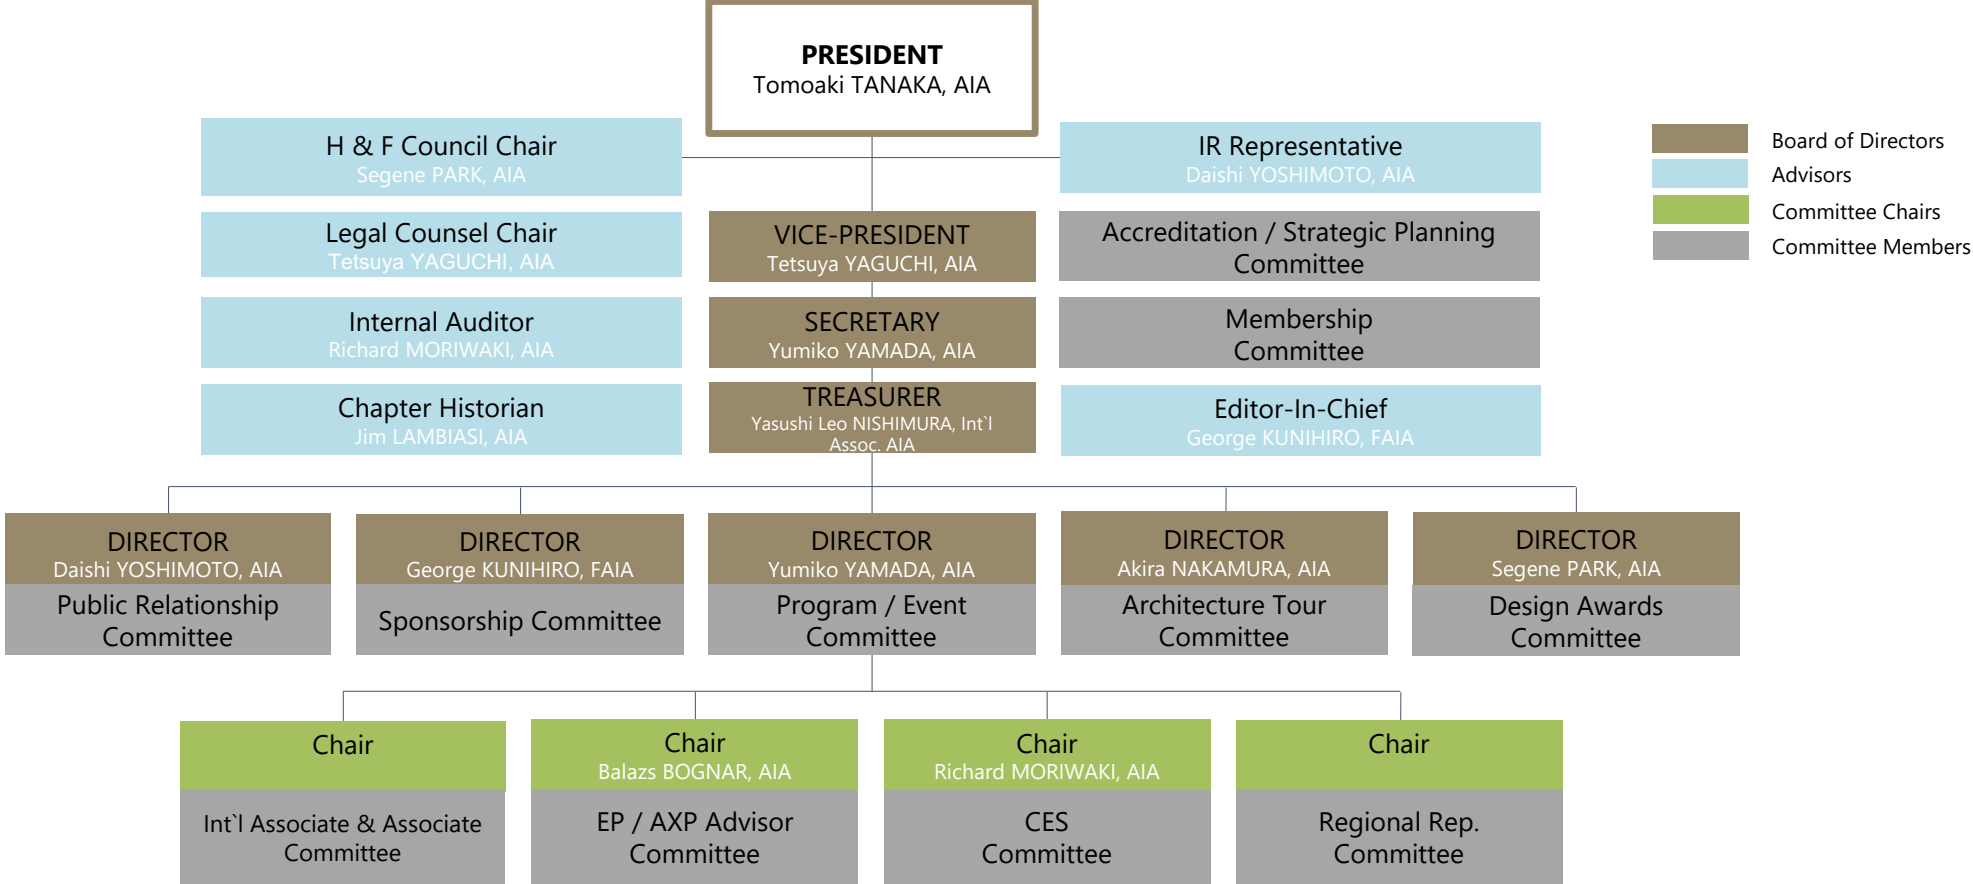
PRESIDENT
Tomoaki TANAKA, AIA

H & F Council Chair
Segene PARK, AIA

IR Representative
Daishi YOSHIMOTO, AIA

Board of Directors
Advisors
Committee Chairs
Committee Members

Legal Counsel Chair
Tetsuya YAGUCHI, AIA

VICE-PRESIDENT
Tetsuya YAGUCHI, AIA

Accreditation / Strategic Planning Committee

Internal Auditor
Richard MORIWAKI, AIA

SECRETARY
Yumiko YAMADA, AIA

Membership Committee

Chapter Historian
Jim LAMBIASI, AIA

TREASURER
Yasushi Leo NISHIMURA, Int`l Assoc. AIA

Editor-In-Chief
George KUNIHIRO, FAIA

DIRECTOR
Daishi YOSHIMOTO, AIA
Public Relationship Committee

DIRECTOR
George KUNIHIRO, FAIA
Sponsorship Committee

DIRECTOR
Yumiko YAMADA, AIA
Program / Event Committee

DIRECTOR
Akira NAKAMURA, AIA
Architecture Tour Committee

DIRECTOR
Segene PARK, AIA
Design Awards Committee

Chair
Int`l Associate & Associate Committee

Chair
Balazs BOGNAR, AIA
EP / AXP Advisor Committee

Chair
Richard MORIWAKI, AIA
CES Committee

Chair
Regional Rep. Committee